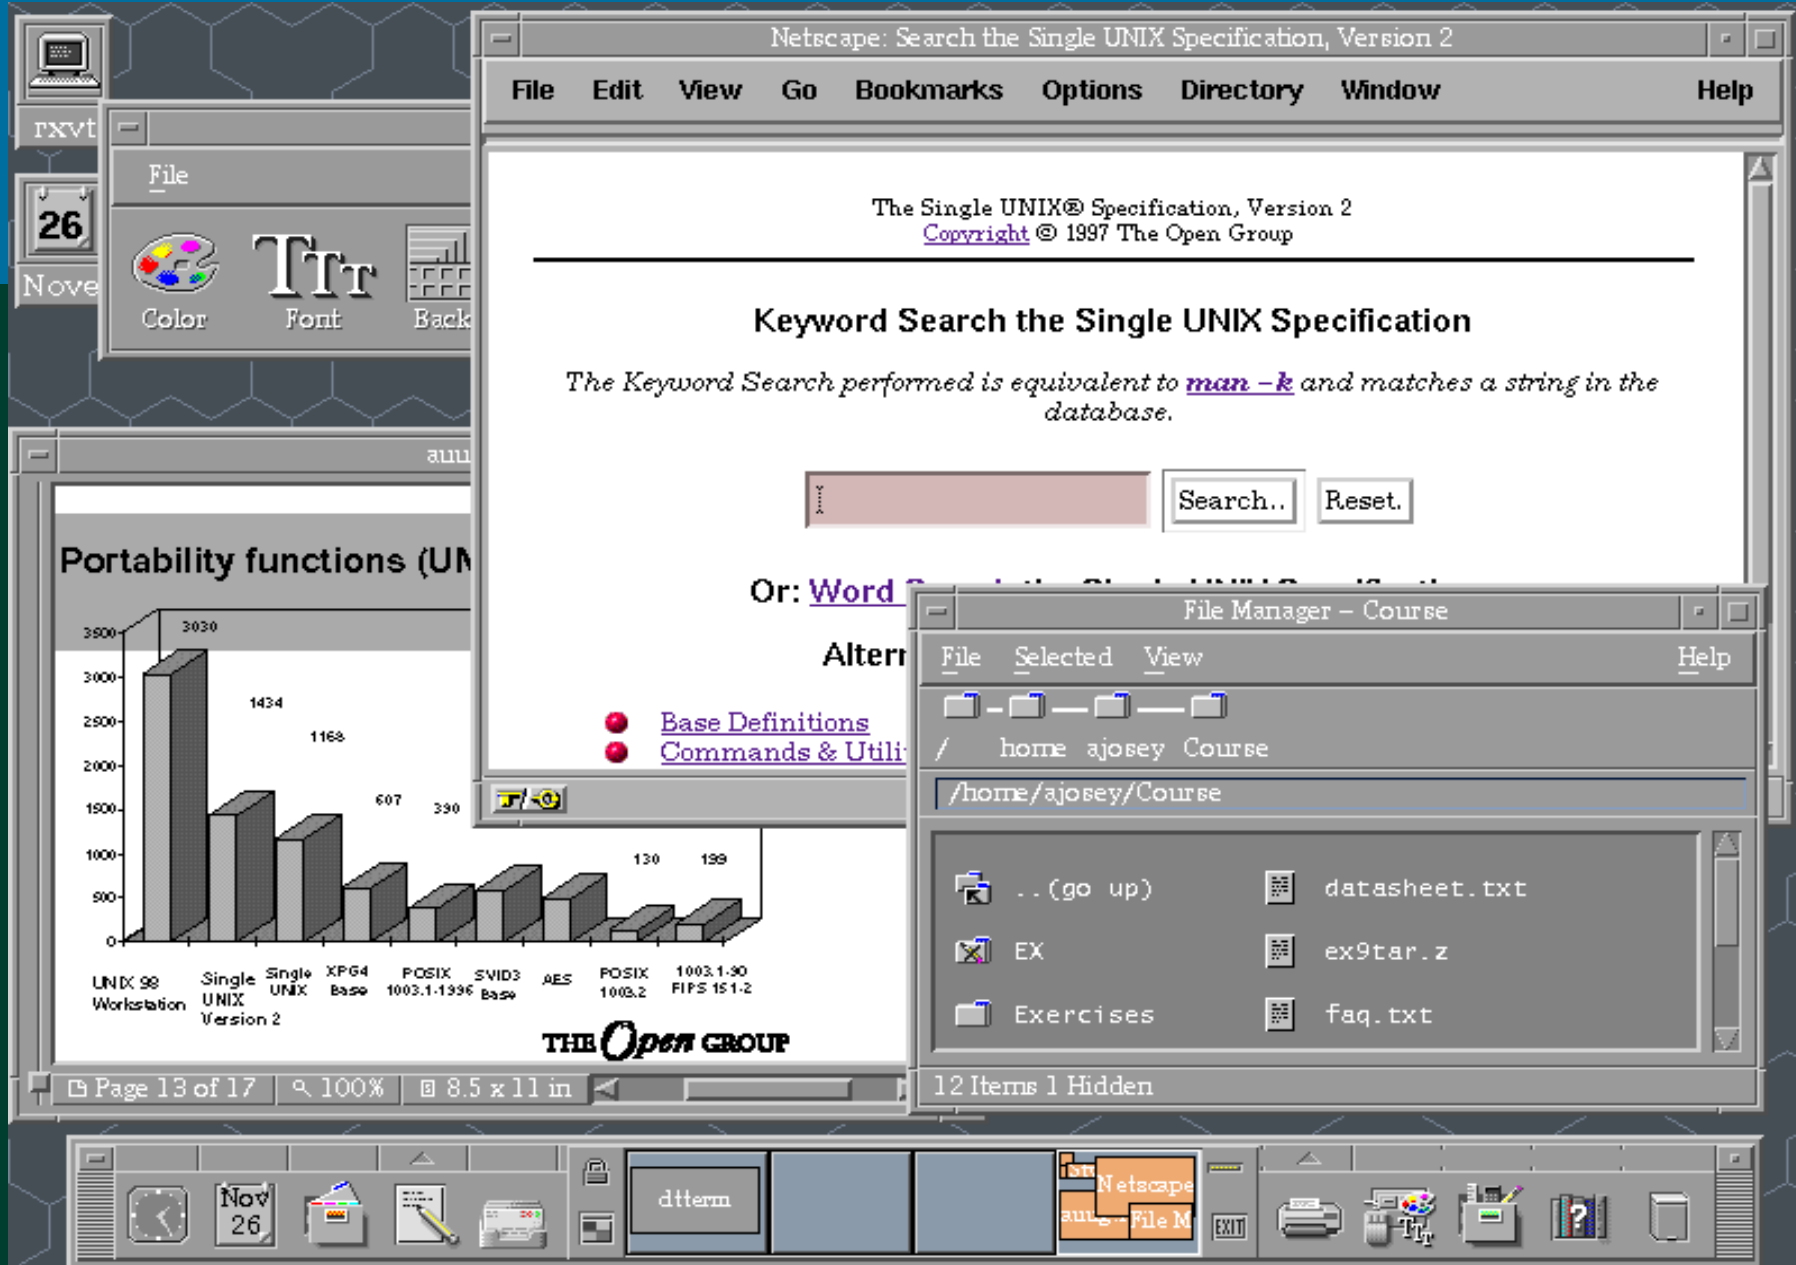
rxvt

26

Nove

File

Color Font Back

Netscape: Search the Single UNIX Specification, Version 2

File Edit View Go Bookmarks Options Directory Window Help

The Single UNIX® Specification, Version 2
Copyright © 1997 The Open Group

Keyword Search the Single UNIX Specification

*The Keyword Search performed is equivalent to* ***man -k*** *and matches a string in the database.*

Search.. Reset.

Or: Word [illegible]

Altern

Base Definitions
Commands & Utili

aui

Portability functions (UN

| 3500 | 3030 |
|---|---|

3000
2500
2000
1500
1000
500
0

1434 1168 607 390 130 199

UNIX 98 Workstation
Single UNIX Version 2
Single UNIX
XPG4 Base
POSIX 1003.1-1996
SVID3 Base
AES
POSIX 1003.2
1003.1-90 FIPS 151-2

THE Open GROUP

Page 13 of 17 100% 8.5 x 11 in

File Manager – Course

File Selected View Help

/ home ajosey Course

/home/ajosey/Course

..(go up) datasheet.txt
EX ex9tar.z
Exercises faq.txt

12 Items 1 Hidden

Nov 26

dtterm

Netscape
File M
EXIT